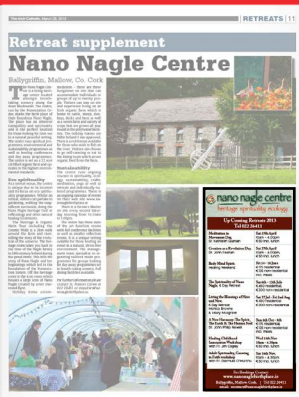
The Irish Catholic, March 28, 2013 | RETREATS | 11

Retreat supplement

Nano Nagle Centre

Ballygriffin, Mallow, Co. Cork

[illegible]

nano nagle centre
heritage spirituality ecology

Up Coming Retreats 2013
Tel 022 26411

Meditation in Movement Day | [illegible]
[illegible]
Creation as a Revelation Day | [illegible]
Bodhi Mind Satori Healing Weekend | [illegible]
The Spirituality of Nano Nagle, A Day Retreat | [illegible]
Living the Blessings of Nano and Now | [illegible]
A New Universe: The Spirit, The Earth & The Human Soul | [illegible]
Healing Childhood Innocence Workshop | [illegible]
Adult Spirituality, Learning in Faith workshop | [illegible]

For further information see: www.nanonaglebirthplace.ie
Ballygriffin, Mallow, Cork | Tel 022 26411
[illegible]